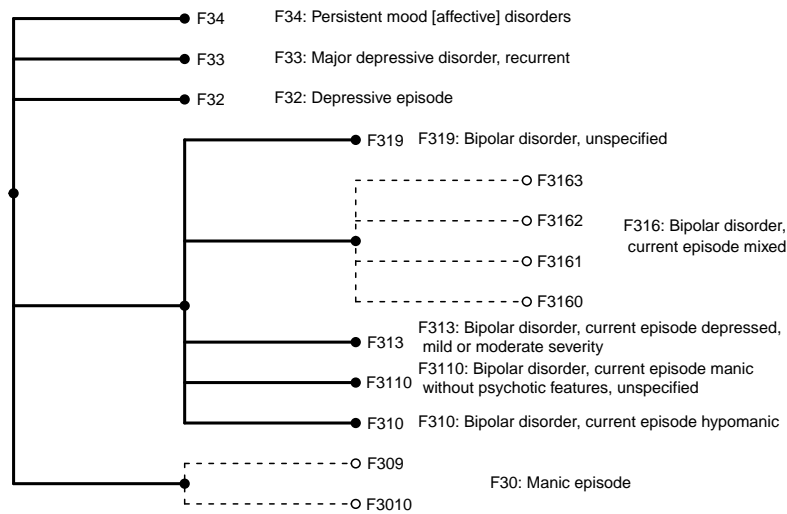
F34 F34: Persistent mood [affective] disorders

F33 F33: Major depressive disorder, recurrent

F32 F32: Depressive episode

F319 F319: Bipolar disorder, unspecified

F3163

F3162

F3161

F3160

F316: Bipolar disorder, current episode mixed

F313 F313: Bipolar disorder, current episode depressed, mild or moderate severity

F3110 F3110: Bipolar disorder, current episode manic without psychotic features, unspecified

F310 F310: Bipolar disorder, current episode hypomanic

F309

F3010

F30: Manic episode